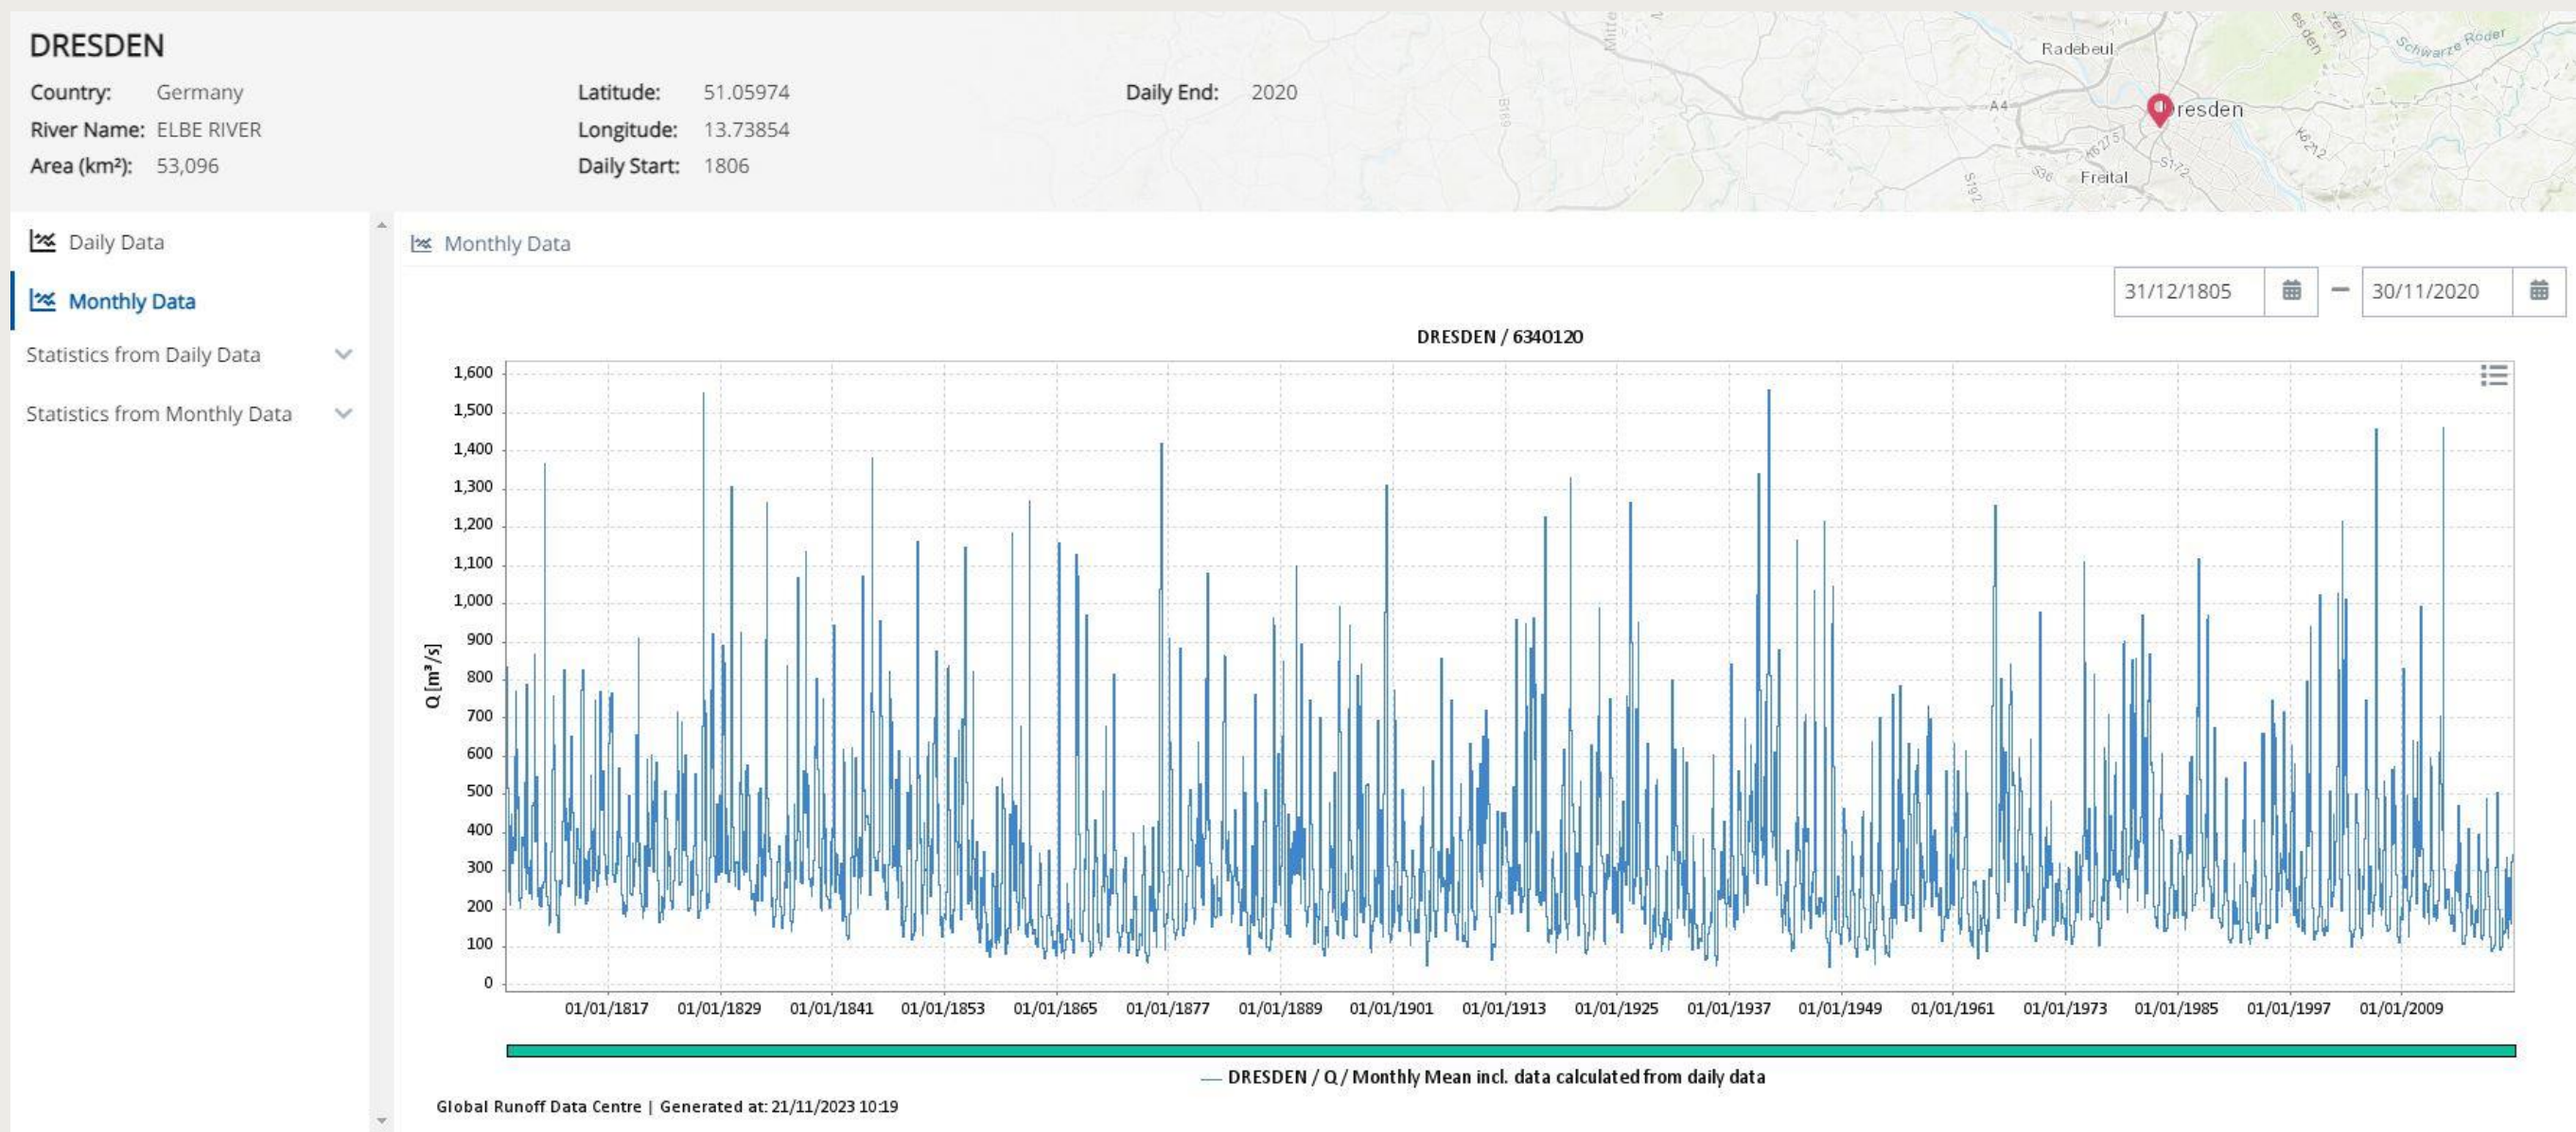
DRESDEN

Country: Germany
River Name: ELBE RIVER
Area (km²): 53,096

Latitude: 51.05974
Longitude: 13.73854
Daily Start: 1806

Daily End: 2020

Radebeul
Dresden
Freital
A4
Schwarze Röder

Daily Data
Monthly Data
Statistics from Daily Data
Statistics from Monthly Data

Monthly Data

31/12/1805 – 30/11/2020

DRESDEN / 6340120

Q [m³/s]

1,600
1,500
1,400
1,300
1,200
1,100
1,000
900
800
700
600
500
400
300
200
100
0

01/01/1817 01/01/1829 01/01/1841 01/01/1853 01/01/1865 01/01/1877 01/01/1889 01/01/1901 01/01/1913 01/01/1925 01/01/1937 01/01/1949 01/01/1961 01/01/1973 01/01/1985 01/01/1997 01/01/2009

— DRESDEN / Q / Monthly Mean incl. data calculated from daily data

Global Runoff Data Centre | Generated at: 21/11/2023 10:19